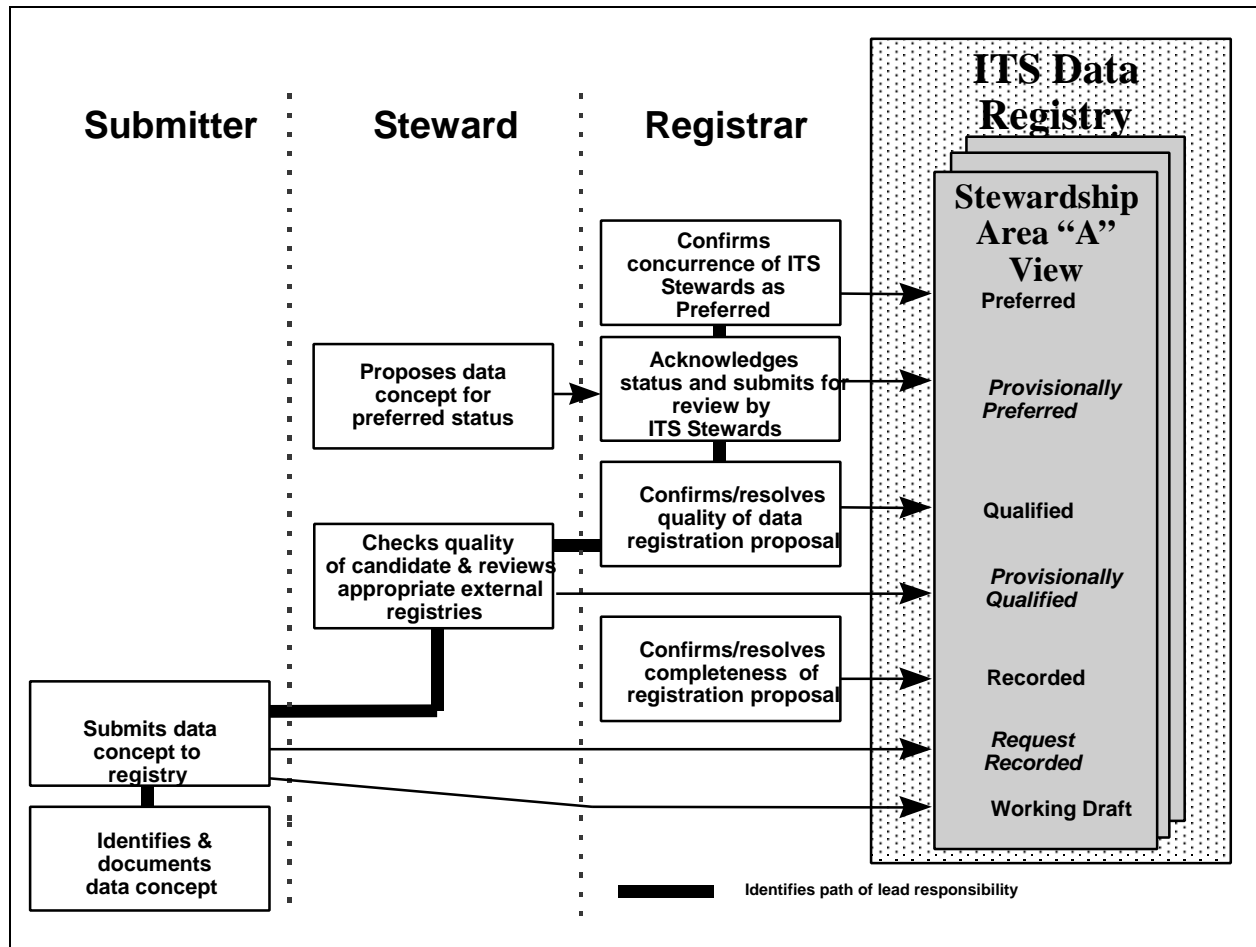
ITS Data Registry

Submitter

Steward

Registrar

Stewardship Area "A" View

Confirms concurrence of ITS Stewards as Preferred

Preferred

Proposes data concept for preferred status

Acknowledges status and submits for review by ITS Stewards

*Provisionally Preferred*

Confirms/resolves quality of data registration proposal

Qualified

Checks quality of candidate & reviews appropriate external registries

*Provisionally Qualified*

Confirms/resolves completeness of registration proposal

Recorded

Submits data concept to registry

*Request Recorded*

Working Draft

Identifies & documents data concept

Identifies path of lead responsibility